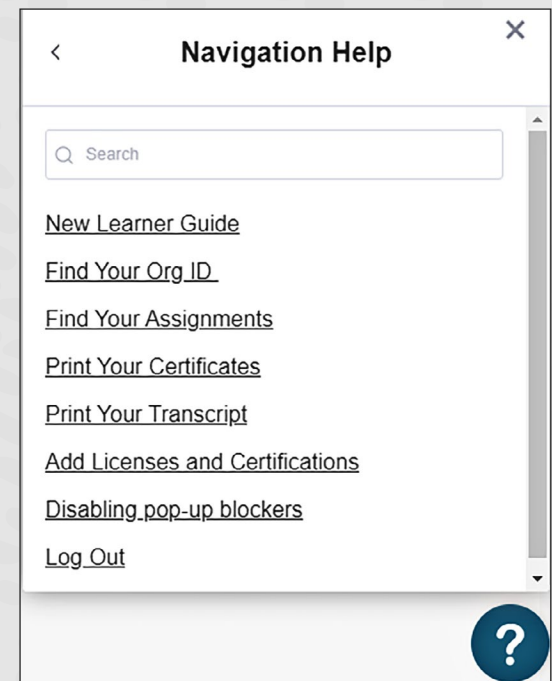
<

Navigation Help

×

Search

New Learner Guide

Find Your Org ID

Find Your Assignments

Print Your Certificates

Print Your Transcript

Add Licenses and Certifications

Disabling pop-up blockers

Log Out

?